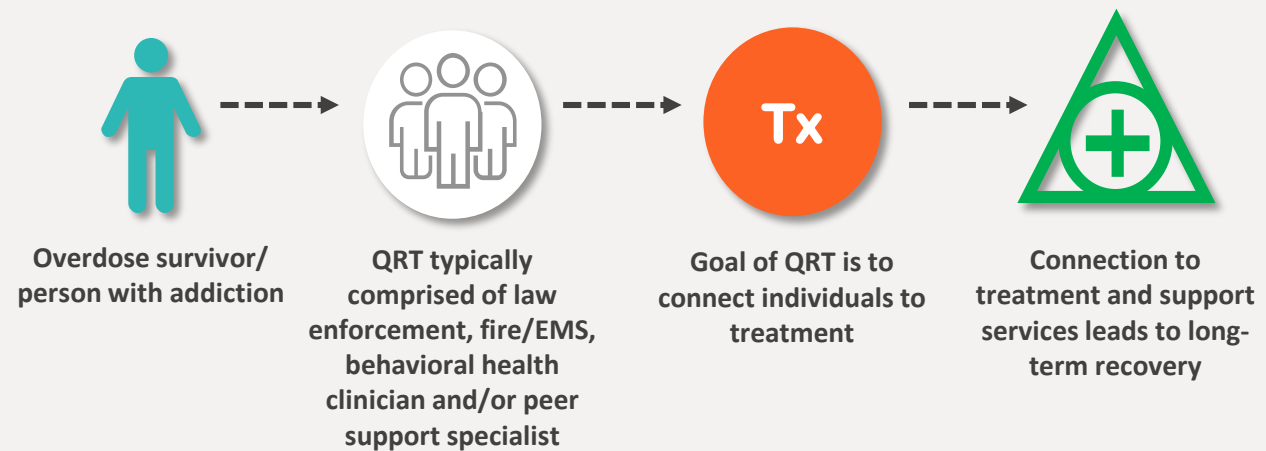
Tx

Overdose survivor/ person with addiction

QRT typically comprised of law enforcement, fire/EMS, behavioral health clinician and/or peer support specialist

Goal of QRT is to connect individuals to treatment

Connection to treatment and support services leads to long-term recovery